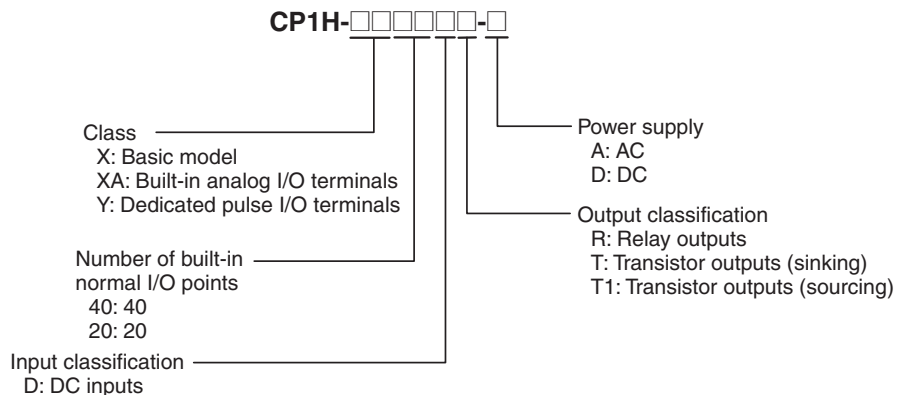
CP1H-□□□□□-□

Power supply
A: AC
D: DC

Class
X: Basic model
XA: Built-in analog I/O terminals
Y: Dedicated pulse I/O terminals

Output classification
R: Relay outputs
T: Transistor outputs (sinking)
T1: Transistor outputs (sourcing)

Number of built-in normal I/O points
40: 40
20: 20

Input classification
D: DC inputs